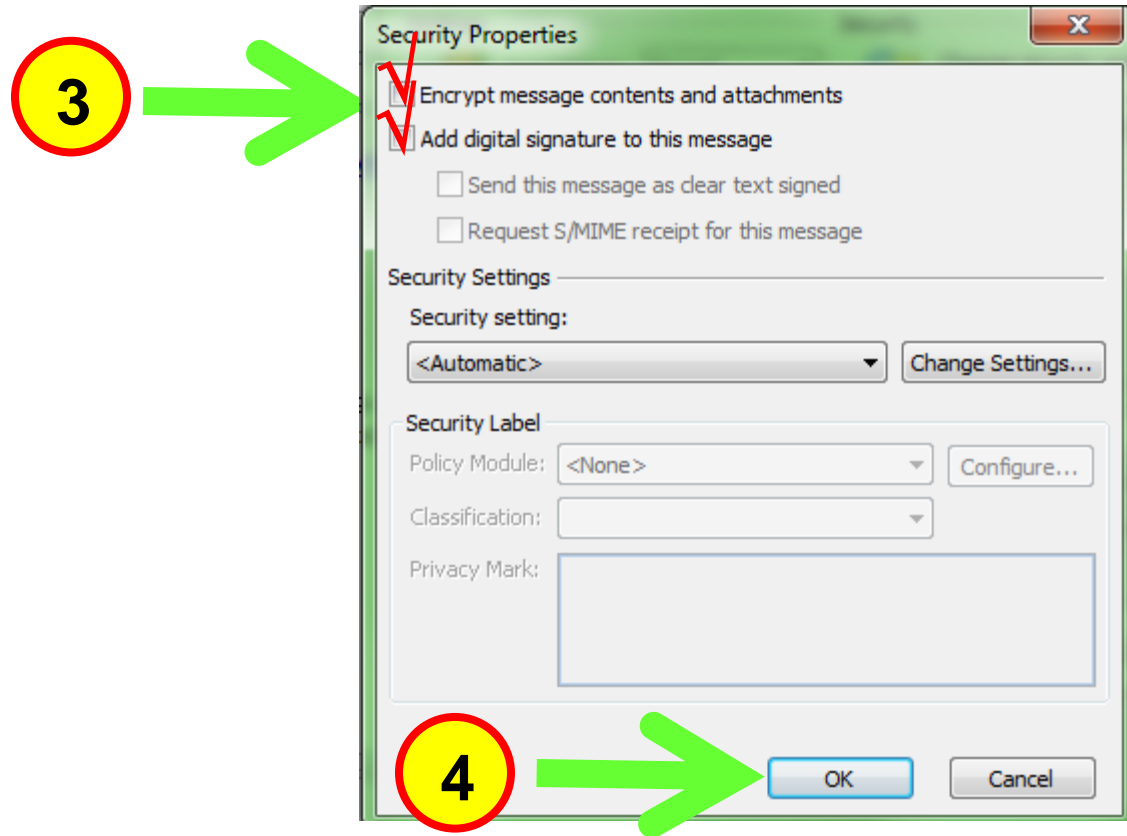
3

Security Properties

Encrypt message contents and attachments

Add digital signature to this message

Send this message as clear text signed

Request S/MIME receipt for this message

Security Settings

Security setting:

<Automatic>

Change Settings...

Security Label

Policy Module: <None>

Configure...

Classification:

Privacy Mark:

4

OK

Cancel